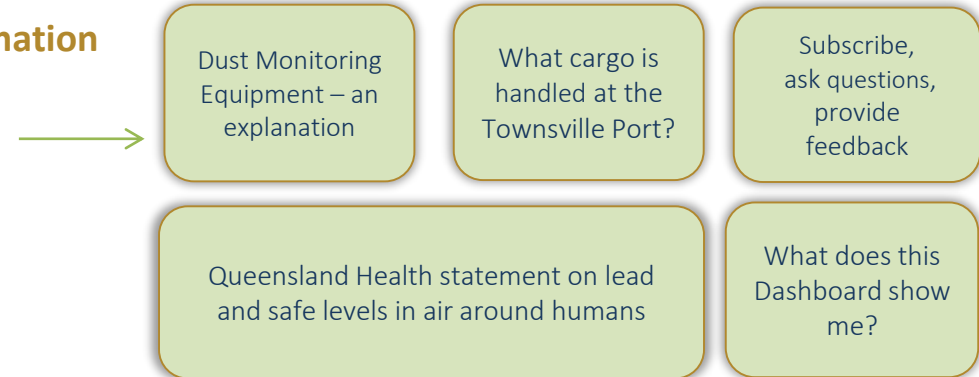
nation

Dust Monitoring Equipment – an explanation

What cargo is handled at the Townsville Port?

Subscribe, ask questions, provide feedback

Queensland Health statement on lead and safe levels in air around humans

What does this Dashboard show me?